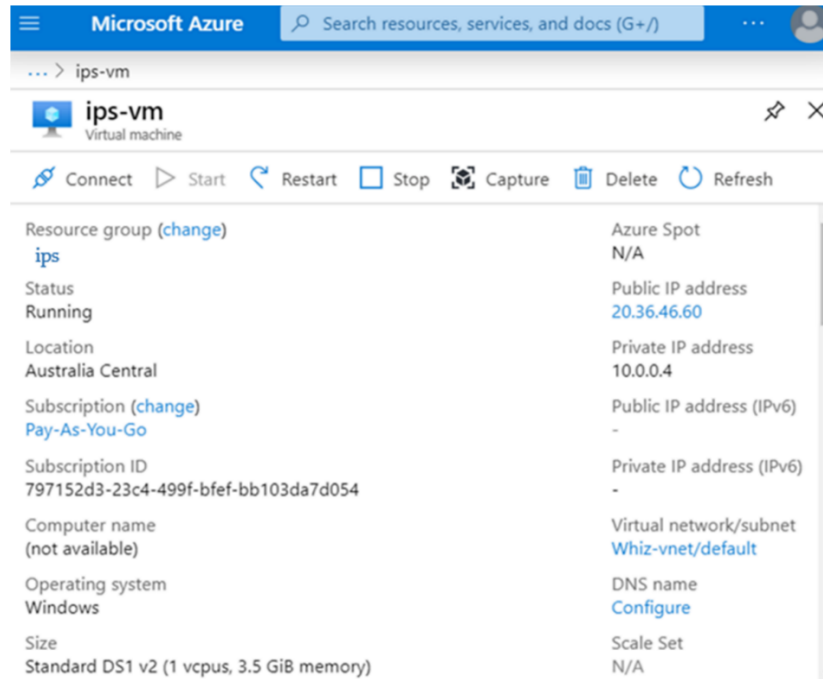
Microsoft Azure
Search resources, services, and docs (G+/)
...
... > ips-vm

ips-vm
Virtual machine

Connect Start Restart Stop Capture Delete Refresh

Resource group (change)
ips

Status
Running

Location
Australia Central

Subscription (change)
Pay-As-You-Go

Subscription ID
797152d3-23c4-499f-bfef-bb103da7d054

Computer name
(not available)

Operating system
Windows

Size
Standard DS1 v2 (1 vcpus, 3.5 GiB memory)

Azure Spot
N/A

Public IP address
20.36.46.60

Private IP address
10.0.0.4

Public IP address (IPv6)
-

Private IP address (IPv6)
-

Virtual network/subnet
Whiz-vnet/default

DNS name
Configure

Scale Set
N/A